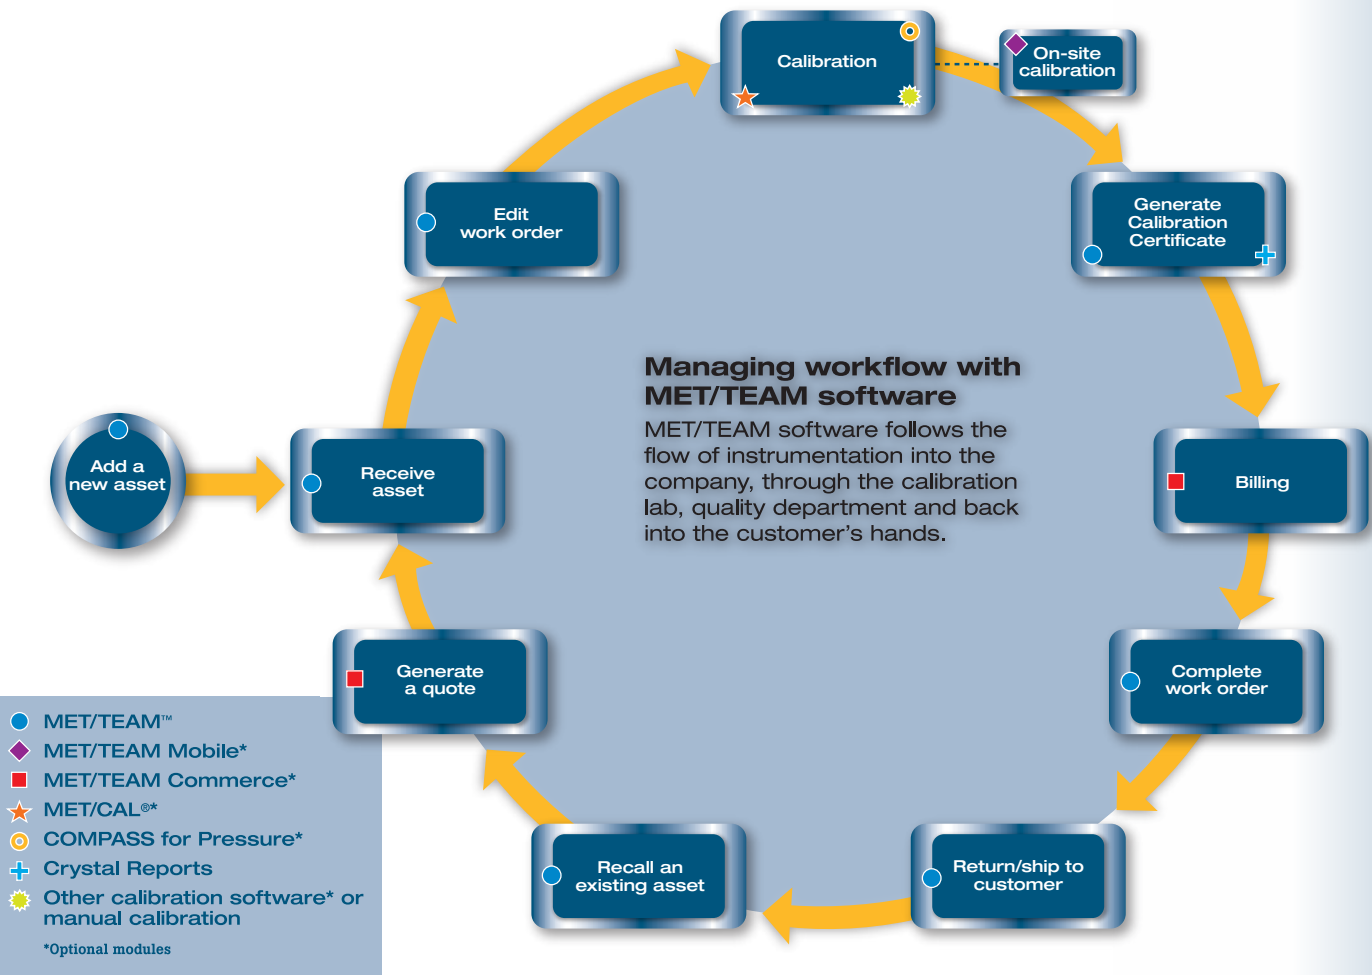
Calibration

On-site calibration

Generate Calibration Certificate

Billing

Complete work order

Return/ship to customer

Recall an existing asset

Generate a quote

Receive asset

Edit work order

Add a new asset

Managing workflow with MET/TEAM software

MET/TEAM software follows the flow of instrumentation into the company, through the calibration lab, quality department and back into the customer's hands.

MET/TEAM™
MET/TEAM Mobile*
MET/TEAM Commerce*
MET/CAL®*
COMPASS for Pressure*
Crystal Reports
Other calibration software* or manual calibration

*Optional modules